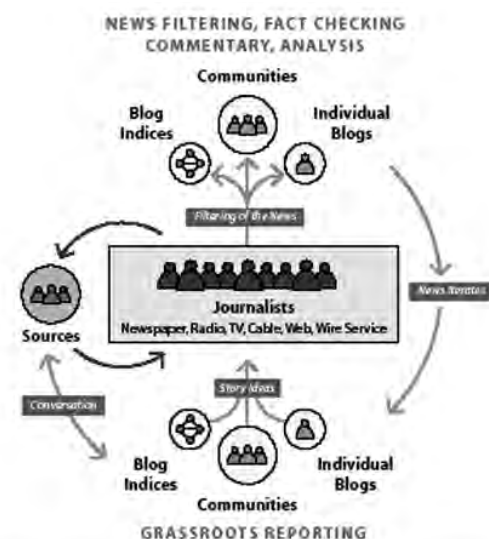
NEWS FILTERING, FACT CHECKING
COMMENTARY, ANALYSIS

Communities

Blog Indices

Individual Blogs

Filtering of the News

Sources

News Nuggets

Journalists
Newspaper, Radio, TV, Cable, Web, Wire Service

Story Ideas

Conversation

Blog Indices

Communities

Individual Blogs

GRASSROOTS REPORTING